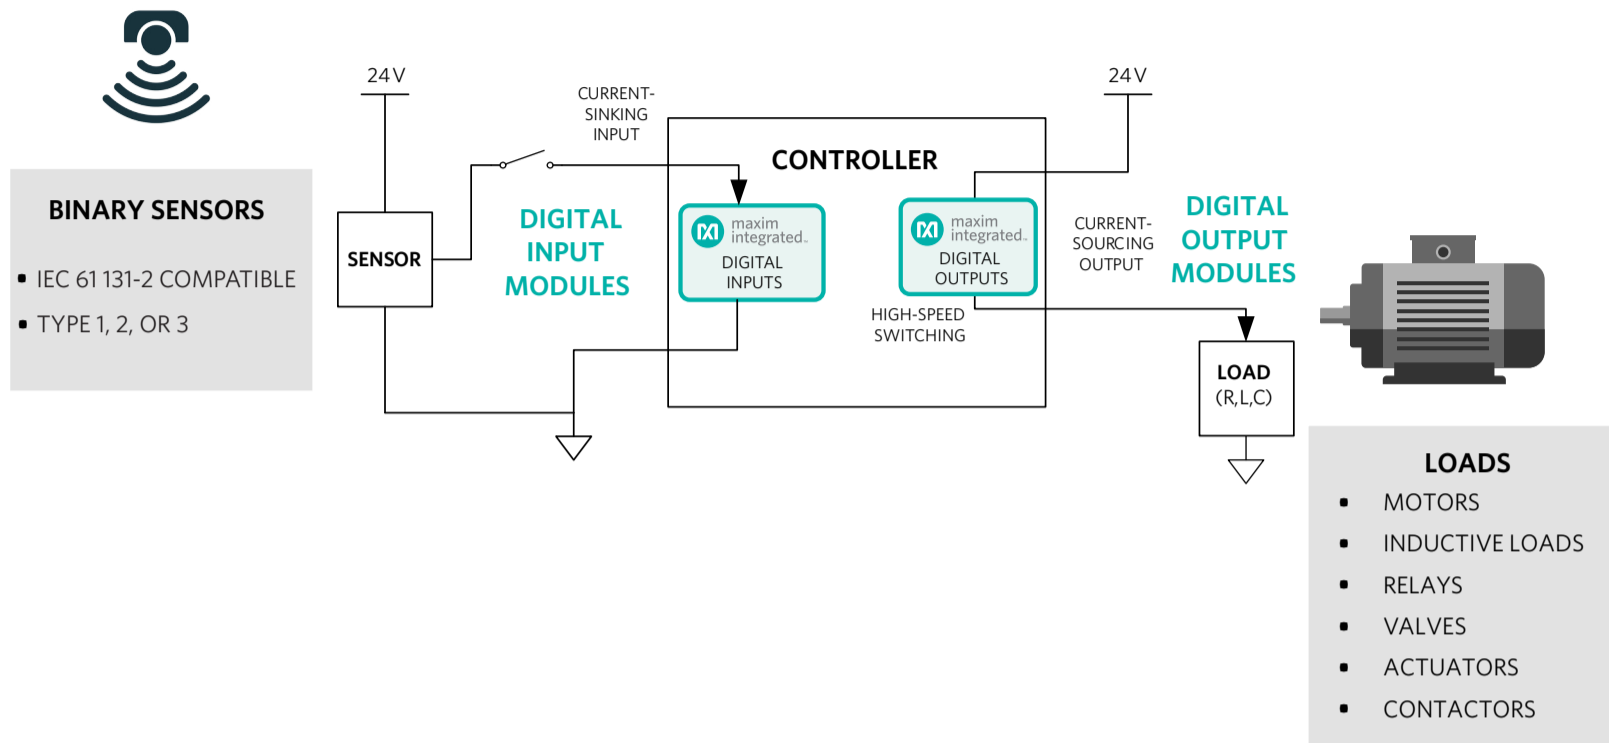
BINARY SENSORS

- IEC 61 131-2 COMPATIBLE
- TYPE 1, 2, OR 3

24 V

SENSOR

CURRENT-SINKING INPUT

DIGITAL INPUT MODULES

CONTROLLER

maxim integrated
DIGITAL INPUTS

maxim integrated
DIGITAL OUTPUTS

HIGH-SPEED SWITCHING

24 V

CURRENT-SOURCING OUTPUT

DIGITAL OUTPUT MODULES

LOAD
(R,L,C)

LOADS

- MOTORS
- INDUCTIVE LOADS
- RELAYS
- VALVES
- ACTUATORS
- CONTACTORS